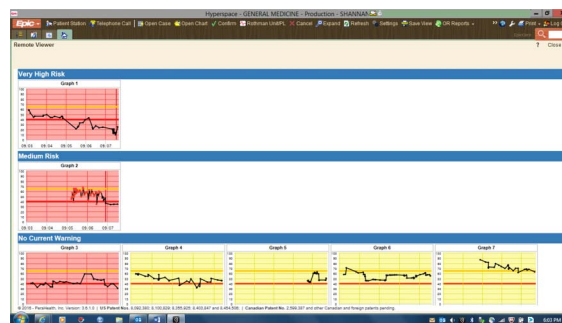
Hyperspace - GENERAL MEDICINE - Production - SHANNAH

Epic | Patient Station | Telephone Call | Open Case | Open Chart | Confirm | Rothman Unit/PL | Cancel | Expand | Refresh | Settings | Save View | OR Reports | Print | Log

Remote Viewer

? Close

Very High Risk

Graph 1

08:03 08:04 08:05 08:06 08:07

Medium Risk

Graph 2

08:03 08:04 08:05 08:06 08:07

No Current Warning

Graph 3

Graph 4

Graph 5

Graph 6

Graph 7

© 2016 - PeraHealth, Inc. Version: 1.9.1.0 | US Patent No. 8,092,380; 8,100,829; 8,355,925; 8,403,847 and 8,454,506 | Canadian Patent No. 2,599,387 and other Canadian and foreign patents pending.

6:03 PM